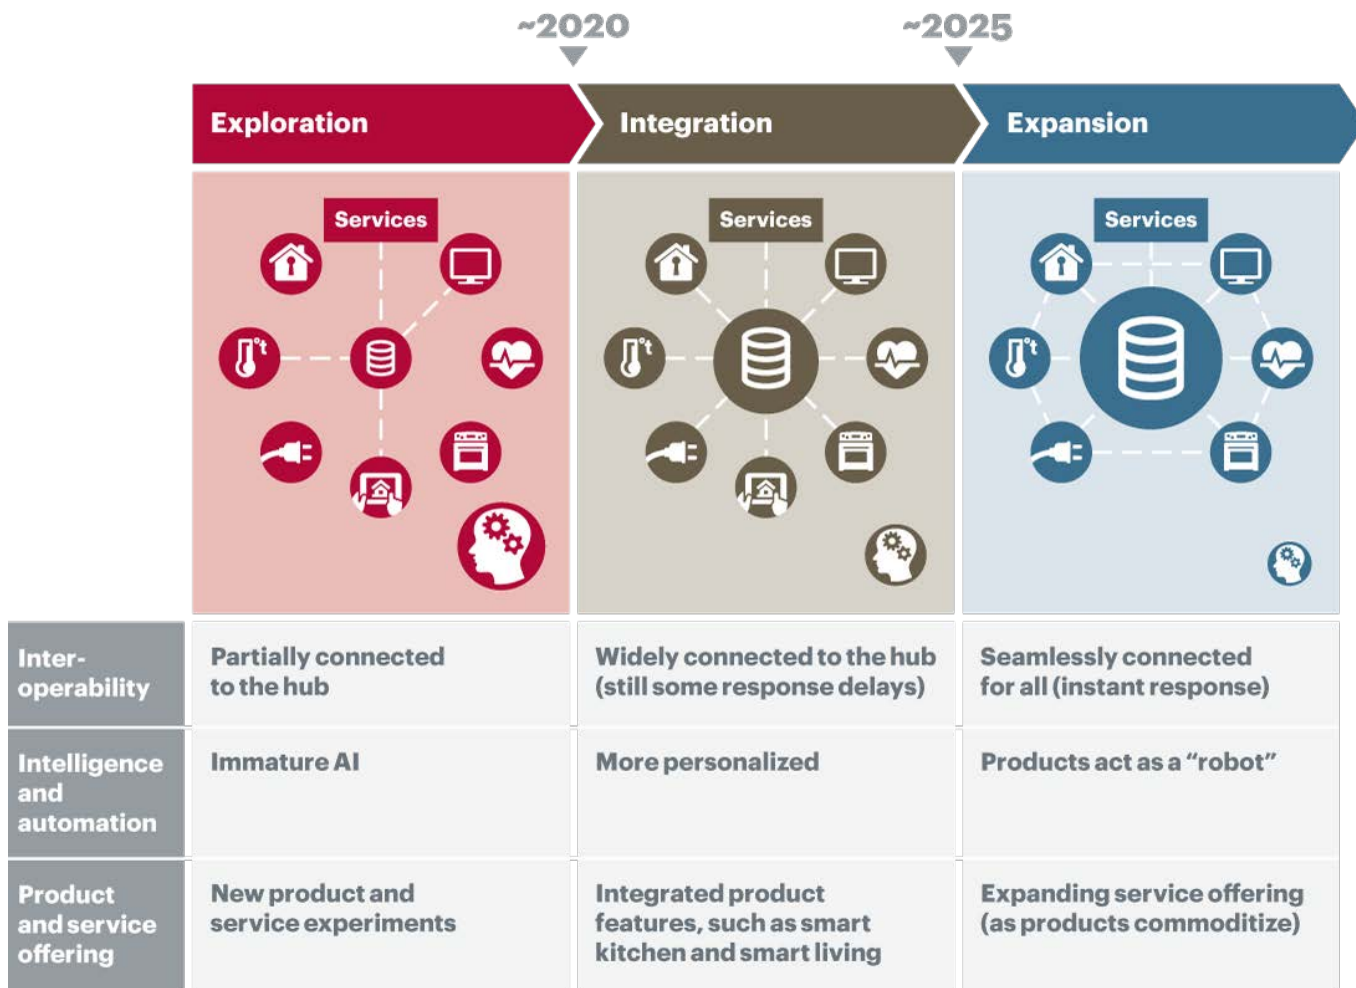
~2020

~2025

Exploration

Integration

Expansion

Services

Services

Services

| | | | |
|---|---|---|---|
| Interoperability | Partially connected to the hub | Widely connected to the hub (still some response delays) | Seamlessly connected for all (instant response) |
| Intelligence and automation | Immature AI | More personalized | Products act as a “robot” |
| Product and service offering | New product and service experiments | Integrated product features, such as smart kitchen and smart living | Expanding service offering (as products commoditize) |